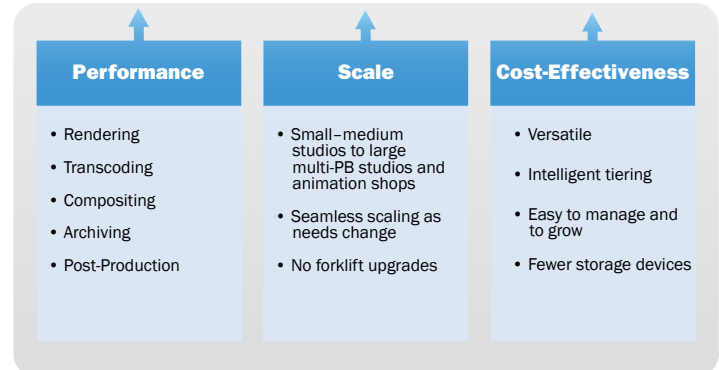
Performance

- Rendering
- Transcoding
- Compositing
- Archiving
- Post-Production

Scale

- Small–medium studios to large multi-PB studios and animation shops
- Seamless scaling as needs change
- No forklift upgrades

Cost-Effectiveness

- Versatile
- Intelligent tiering
- Easy to manage and to grow
- Fewer storage devices